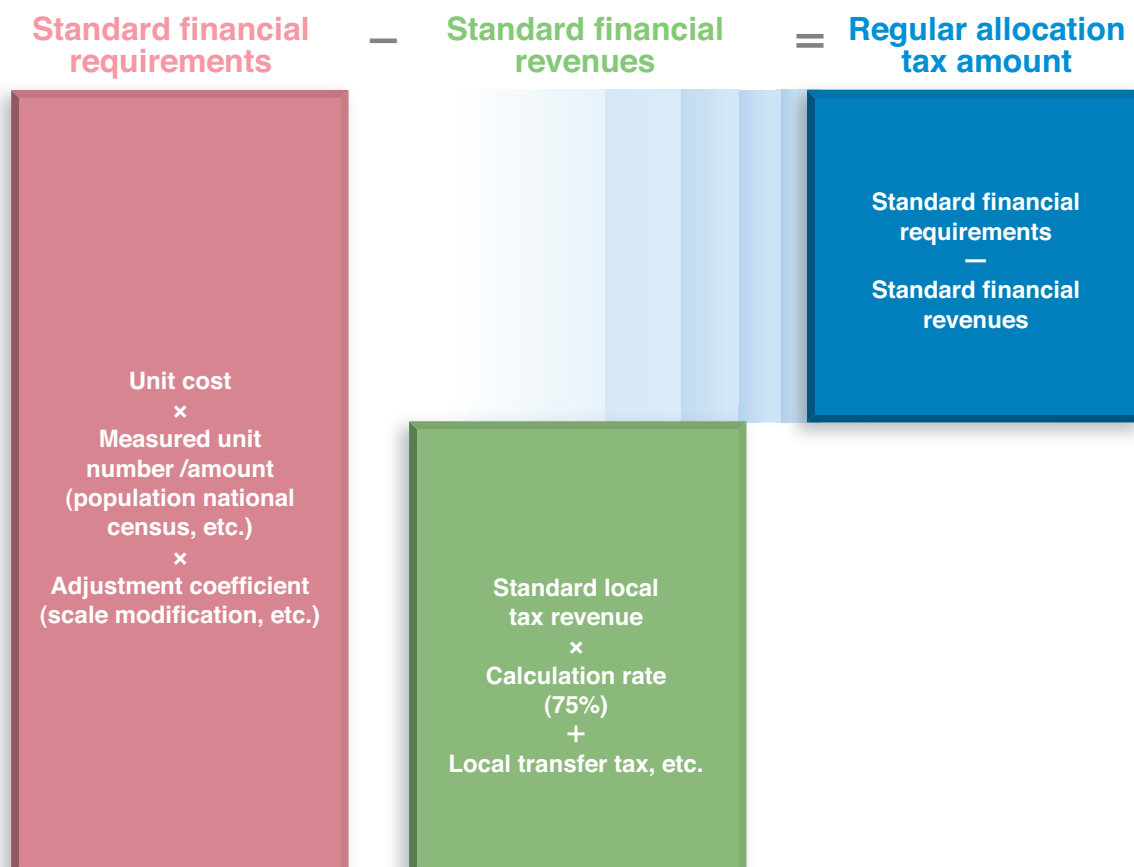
Standard financial requirements − Standard financial revenues = Regular allocation tax amount

Standard financial requirements
−
Standard financial revenues

Unit cost
×
Measured unit number /amount (population national census, etc.)
×
Adjustment coefficient (scale modification, etc.)

Standard local tax revenue
×
Calculation rate (75%)
+
Local transfer tax, etc.